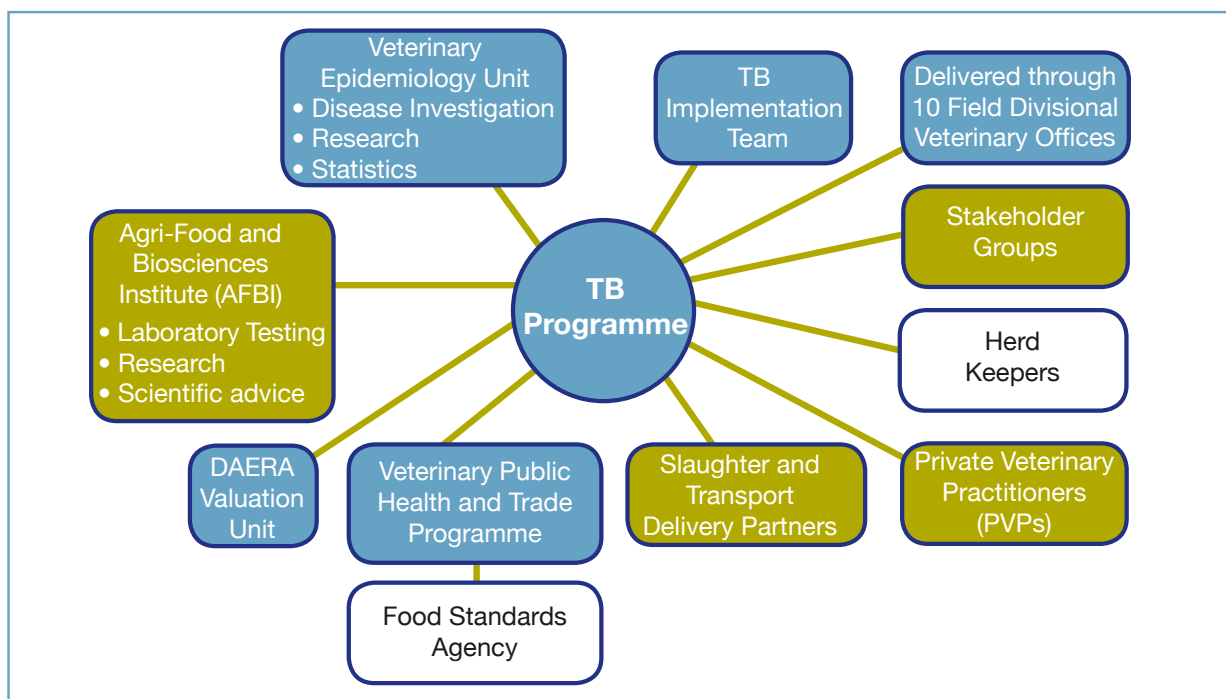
Veterinary Epidemiology Unit
• Disease Investigation
• Research
• Statistics

TB Implementation Team

Delivered through 10 Field Divisional Veterinary Offices

Agri-Food and Biosciences Institute (AFBI)
• Laboratory Testing
• Research
• Scientific advice

TB Programme

Stakeholder Groups

Herd Keepers

DAERA Valuation Unit

Veterinary Public Health and Trade Programme

Slaughter and Transport Delivery Partners

Private Veterinary Practitioners (PVPs)

Food Standards Agency